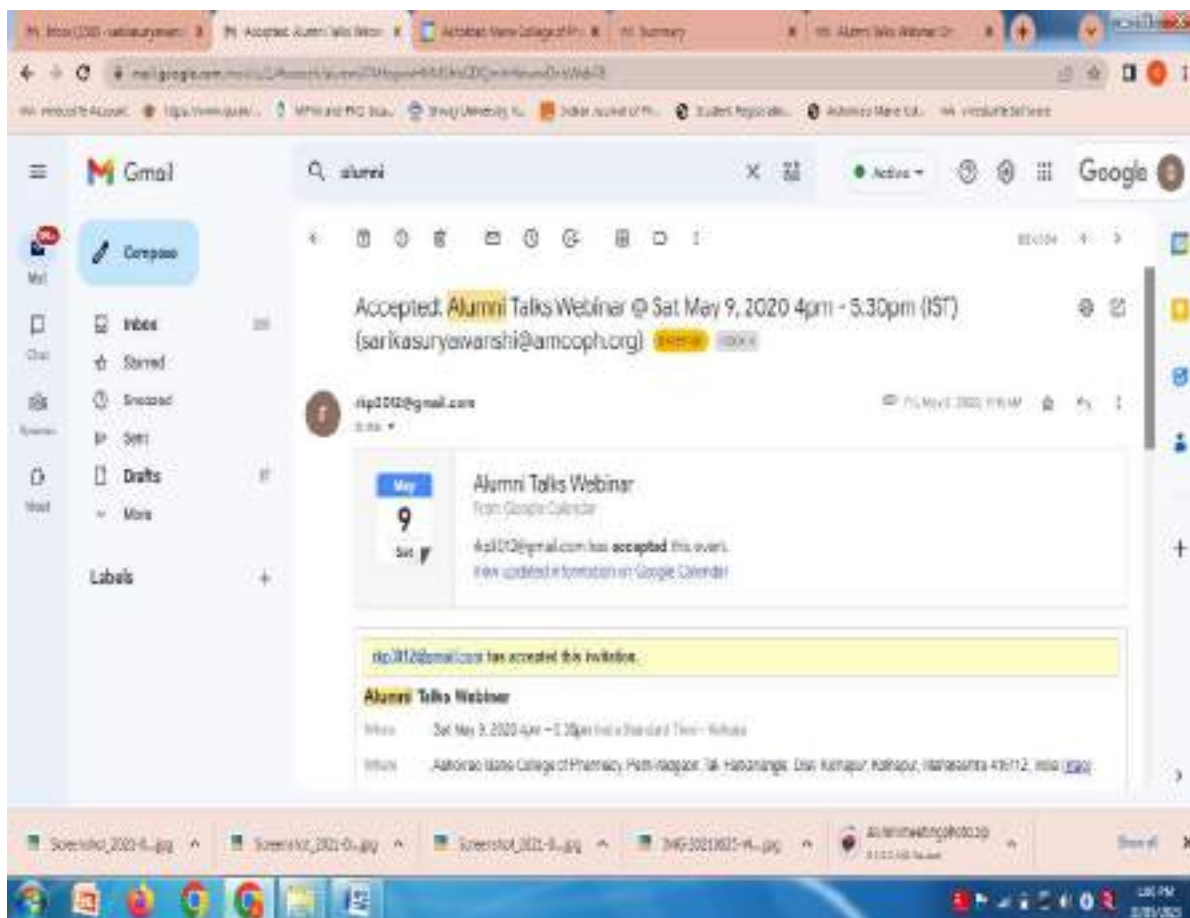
Gmail

alumni

Active

Google

Compose

Mail

Chat

Spaces

Meet

Inbox

Starred

Snoozed

Sent

Drafts

More

Labels

Accepted: Alumni Talks Webinar @ Sat May 9, 2020 4pm - 5.30pm (IST) (sarikasuryawanshi@amcoph.org)

rkp2012@gmail.com

May
9
Sat

Alumni Talks Webinar
From Google Calendar

rkp2012@gmail.com has accepted this event.
View updated information on Google Calendar

rkp2012@gmail.com has accepted this invitation.

Alumni Talks Webinar

When Sat May 9, 2020 4pm – 5.30pm India Standard Time - Kolkata

Where Ashokrao Mane College of Pharmacy, Peth-Vadgaon, Tal. Hatkanangle, Dist. Kolhapur, Kolhapur, Maharashtra 416112, India (map)

Screenshot_2021-6...jpg

Screenshot_2021-6...jpg

Screenshot_2021-6...jpg

IMG-20210825-W...jpg

alumnimeetingphoto.zip

Show all